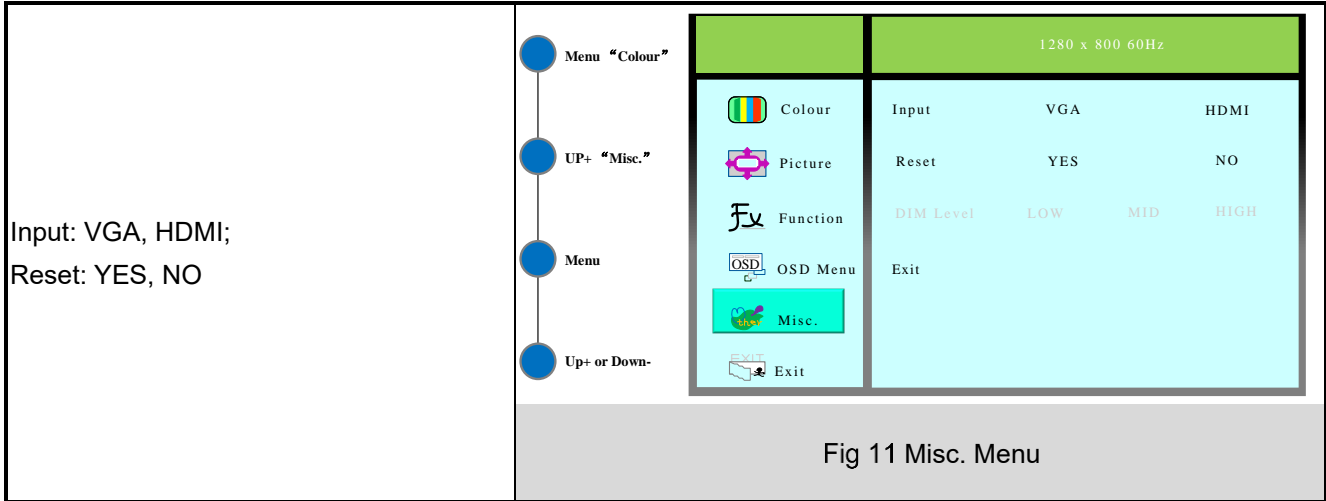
Input: VGA, HDMI;
Reset: YES, NO

Menu “Colour”

UP+ “Misc.”

Menu

Up+ or Down-

1280 x 800 60Hz

Colour
Picture
Function
OSD OSD Menu
Misc.
EXIT Exit

Input VGA HDMI
Reset YES NO
DIM Level LOW MID HIGH
Exit

Fig 11 Misc. Menu